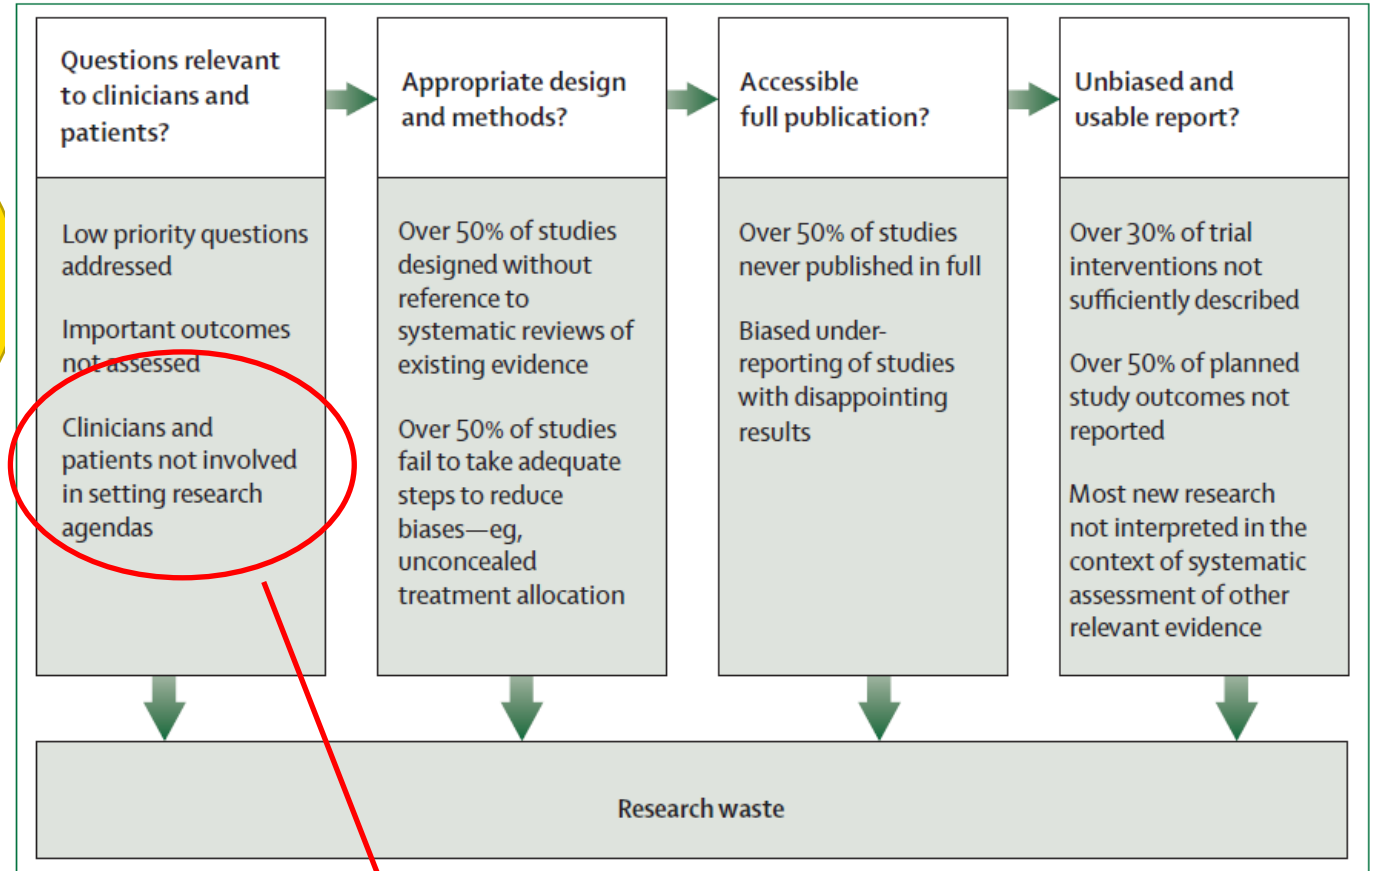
Questions relevant to clinicians and patients?

Low priority questions addressed

Important outcomes not assessed

Clinicians and patients not involved in setting research agendas

Appropriate design and methods?

Over 50% of studies designed without reference to systematic reviews of existing evidence

Over 50% of studies fail to take adequate steps to reduce biases—eg, unconcealed treatment allocation

Accessible full publication?

Over 50% of studies never published in full

Biased under-reporting of studies with disappointing results

Unbiased and usable report?

Over 30% of trial interventions not sufficiently described

Over 50% of planned study outcomes not reported

Most new research not interpreted in the context of systematic assessment of other relevant evidence

Research waste